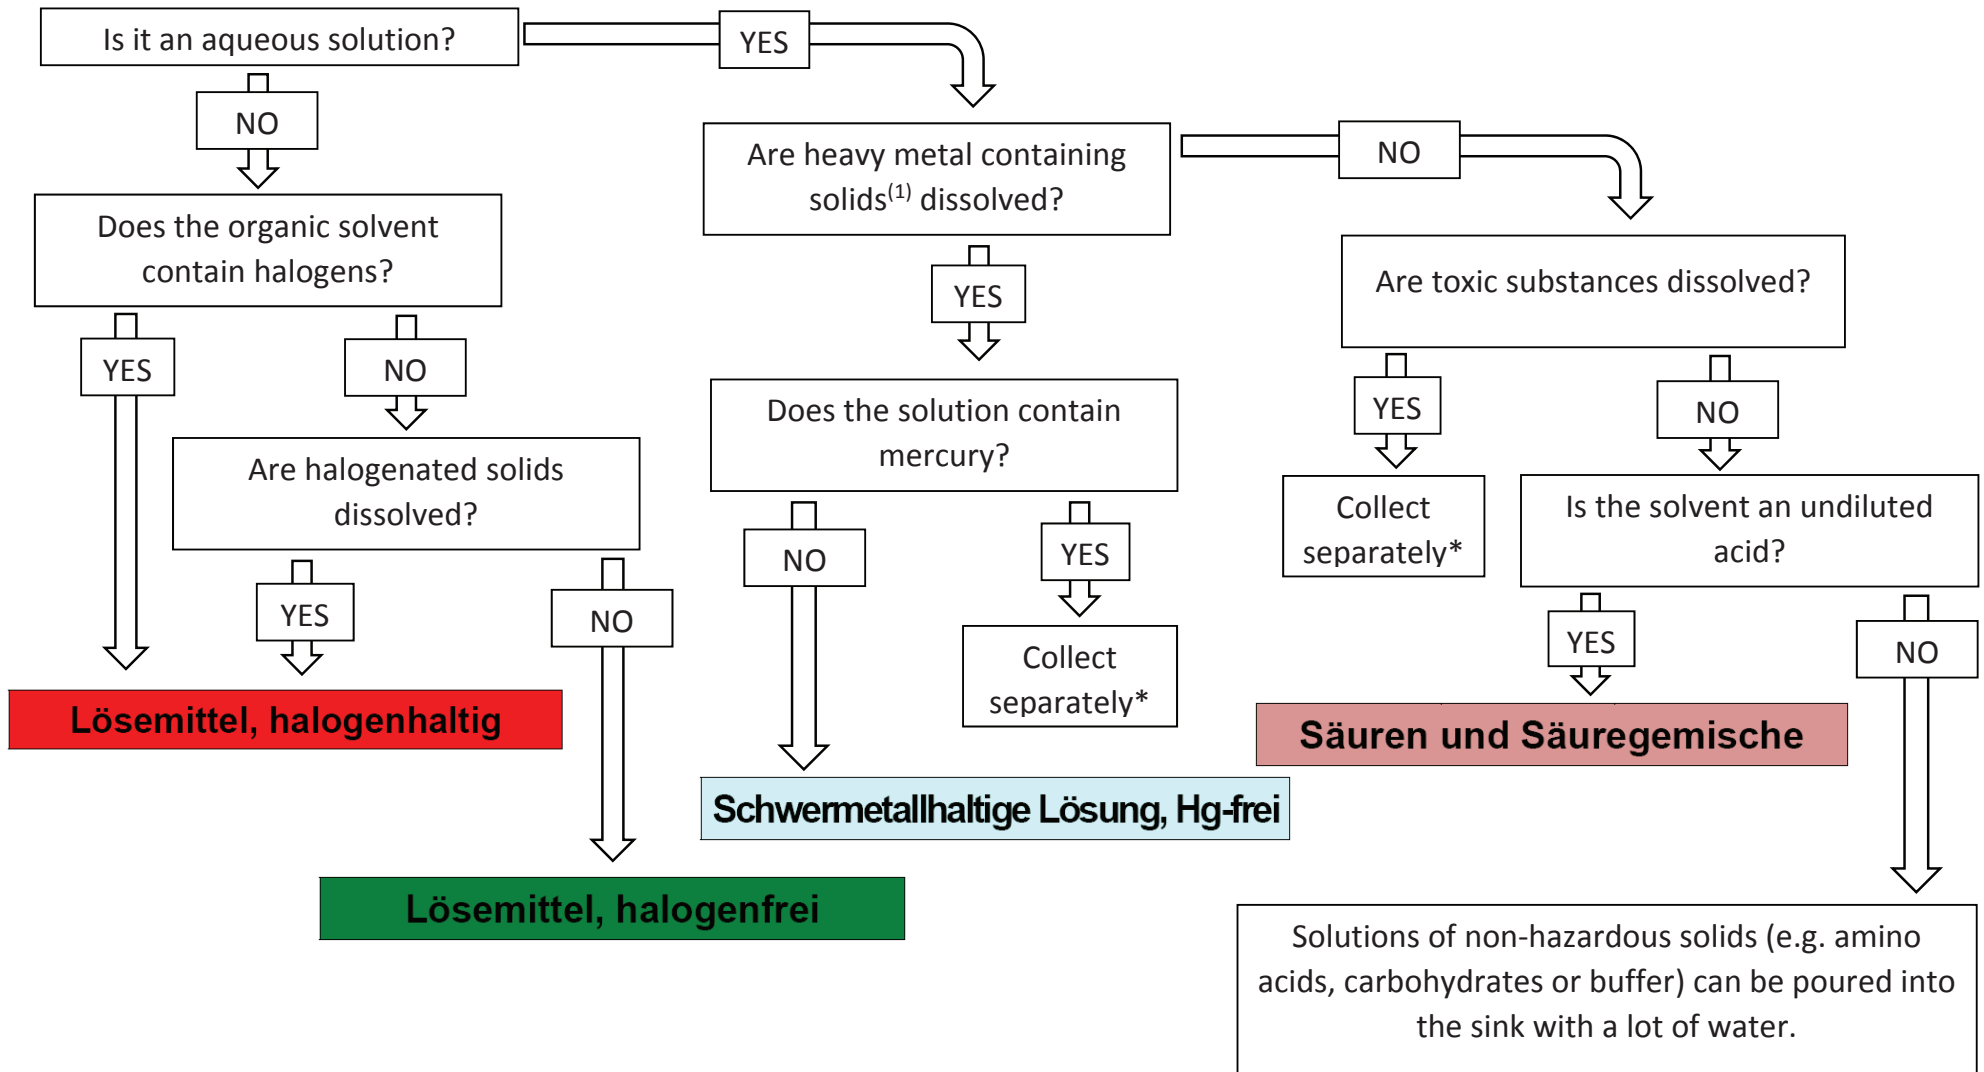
Is it an aqueous solution?

YES

NO

Are heavy metal containing solids$^{(1)}$ dissolved?

NO

Does the organic solvent contain halogens?

YES

Are toxic substances dissolved?

YES

NO

Does the solution contain mercury?

YES

NO

Are halogenated solids dissolved?

Collect separately*

Is the solvent an undiluted acid?

NO

YES

YES

NO

Collect separately*

YES

NO

Lösemittel, halogenhaltig

Säuren und Säuregemische

Schwermetallhaltige Lösung, Hg-frei

Lösemittel, halogenfrei

Solutions of non-hazardous solids (e.g. amino acids, carbohydrates or buffer) can be poured into the sink with a lot of water.